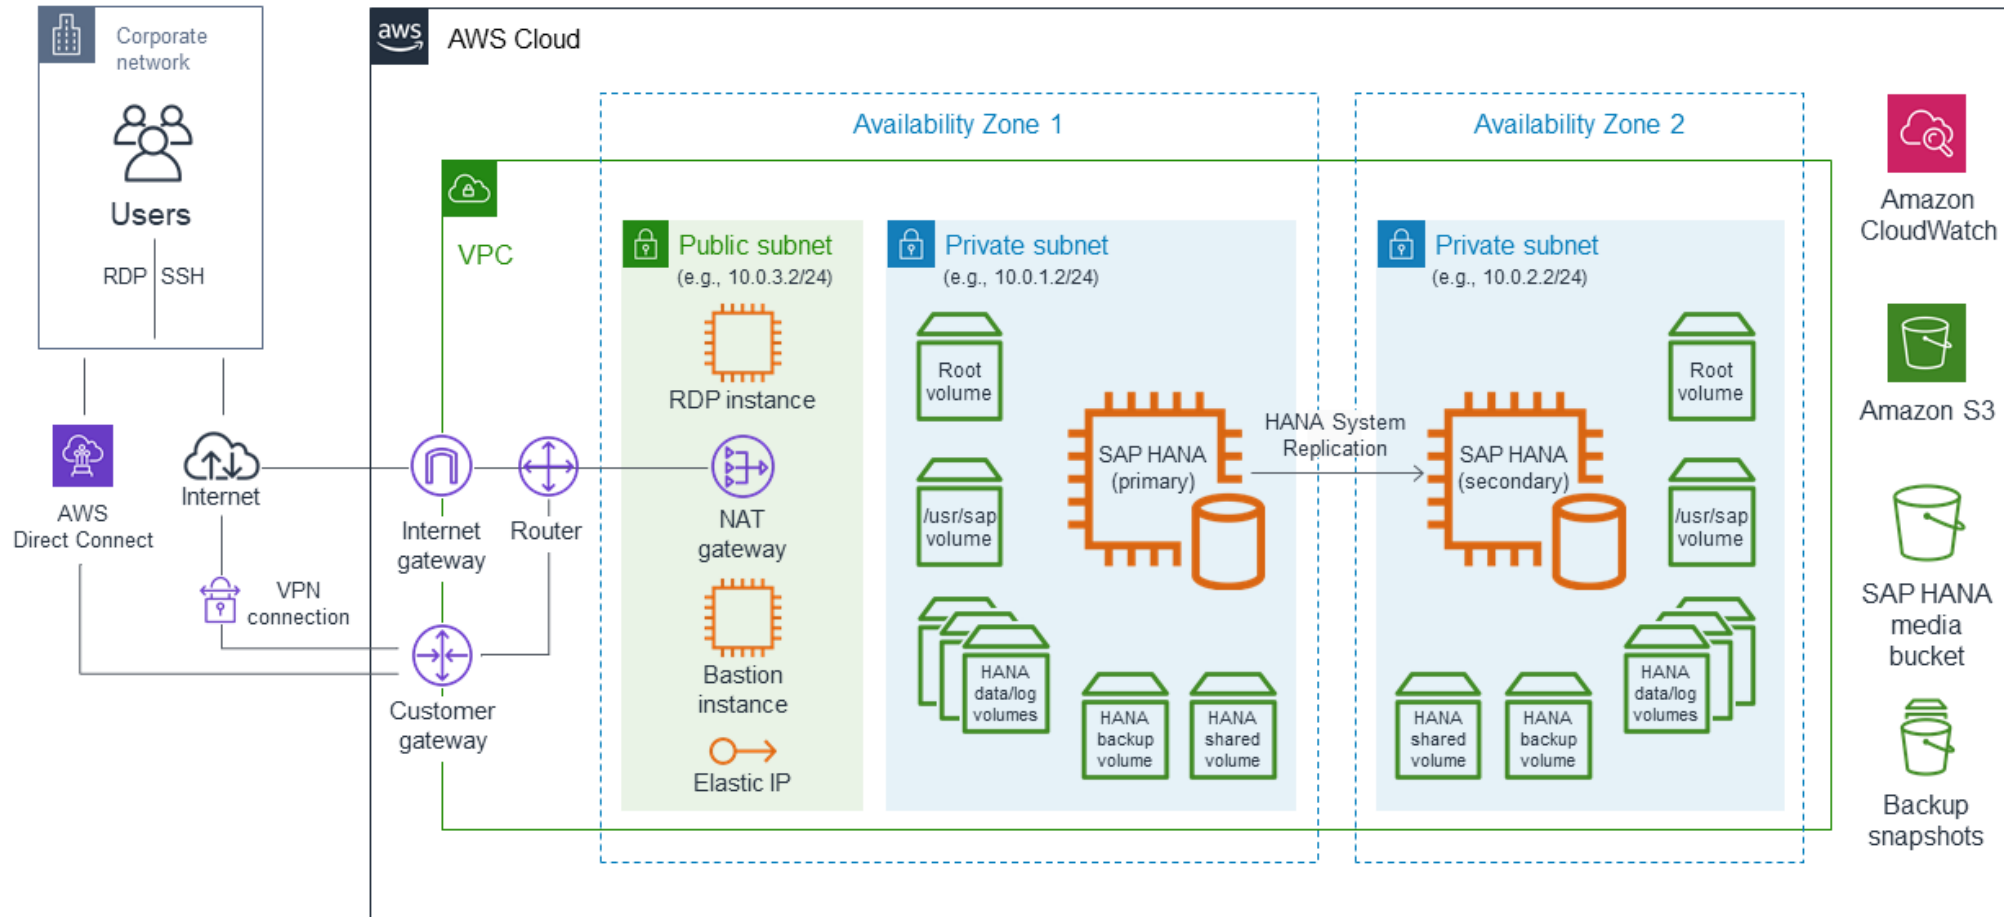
Corporate network

Users

RDP SSH

AWS Direct Connect

Internet

VPN connection

aws AWS Cloud

VPC

Internet gateway

Router

Customer gateway

Availability Zone 1

Public subnet
(e.g., 10.0.3.2/24)

RDP instance

NAT gateway

Bastion instance

Elastic IP

Private subnet
(e.g., 10.0.1.2/24)

Root volume

/usr/sap volume

HANA data/log volumes

SAP HANA (primary)

HANA backup volume

HANA shared volume

HANA System Replication

Availability Zone 2

Private subnet
(e.g., 10.0.2.2/24)

Root volume

SAP HANA (secondary)

/usr/sap volume

HANA data/log volumes

HANA shared volume

HANA backup volume

Amazon CloudWatch

Amazon S3

SAP HANA media bucket

Backup snapshots